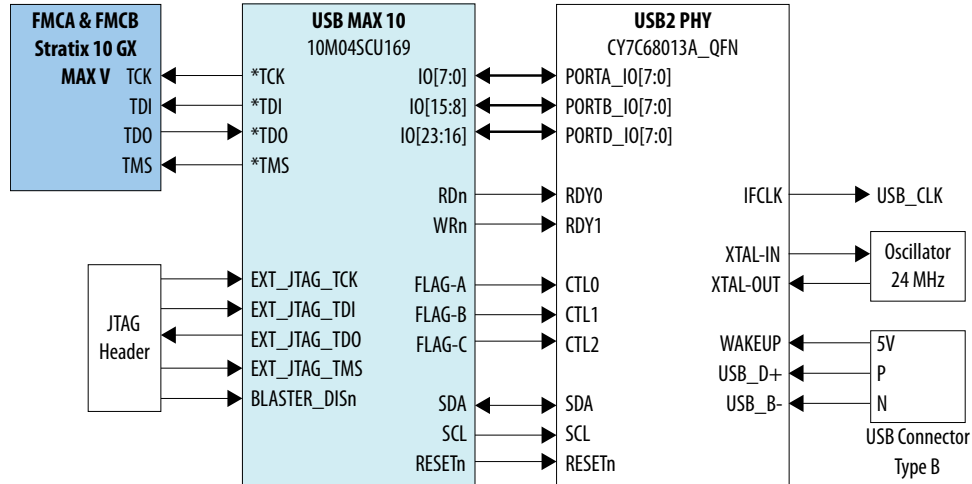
FMCA & FMCB
Stratix 10 GX
MAX V
TCK
TDI
TDO
TMS

USB MAX 10
10M04SCU169
*TCK
*TDI
*TDO
*TMS
IO[7:0]
IO[15:8]
IO[23:16]
RDn
WRn
EXT_JTAG_TCK
EXT_JTAG_TDI
EXT_JTAG_TDO
EXT_JTAG_TMS
BLASTER_DISn
FLAG-A
FLAG-B
FLAG-C
SDA
SCL
RESETn

JTAG Header

USB2 PHY
CY7C68013A_QFN
PORTA_IO[7:0]
PORTB_IO[7:0]
PORTD_IO[7:0]
RDY0
RDY1
CTL0
CTL1
CTL2
SDA
SCL
RESETn
IFCLK
XTAL-IN
XTAL-OUT
WAKEUP
USB_D+
USB_B-

USB_CLK

Oscillator
24 MHz

5V
P
N
USB Connector
Type B